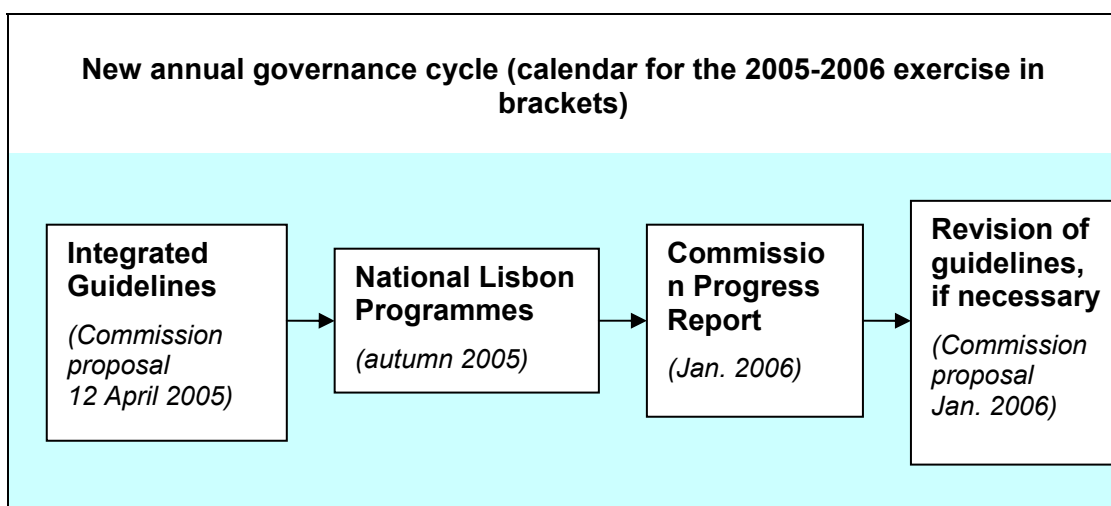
New annual governance cycle (calendar for the 2005-2006 exercise in brackets)

Integrated Guidelines

(Commission proposal 12 April 2005)

National Lisbon Programmes

(autumn 2005)

Commission Progress Report

(Jan. 2006)

Revision of guidelines, if necessary

(Commission proposal Jan. 2006)